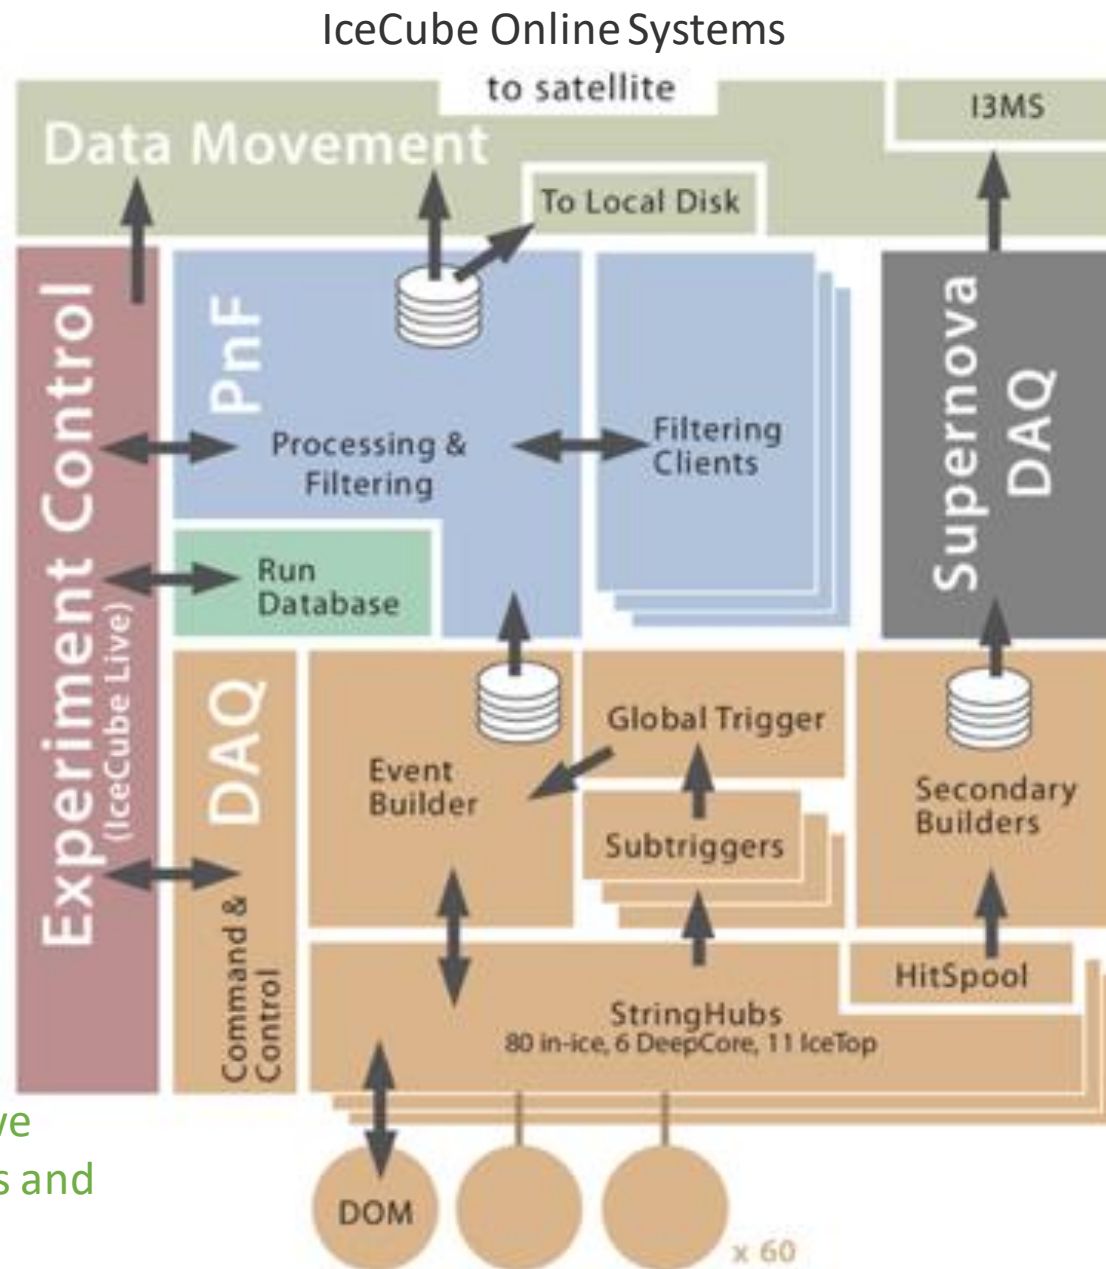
IceCube Online Systems

to satellite

I3MS

Data Movement

To Local Disk

Experiment Control
(IceCube Live)

PnF

Processing & Filtering

Filtering Clients

Supernova DAQ

Run Database

DAQ

Command & Control

Event Builder

Global Trigger

Subtriggers

Secondary Builders

HitSpool

StringHubs
80 in-ice, 6 DeepCore, 11 IceTop

DOM

x 60

ve
s and